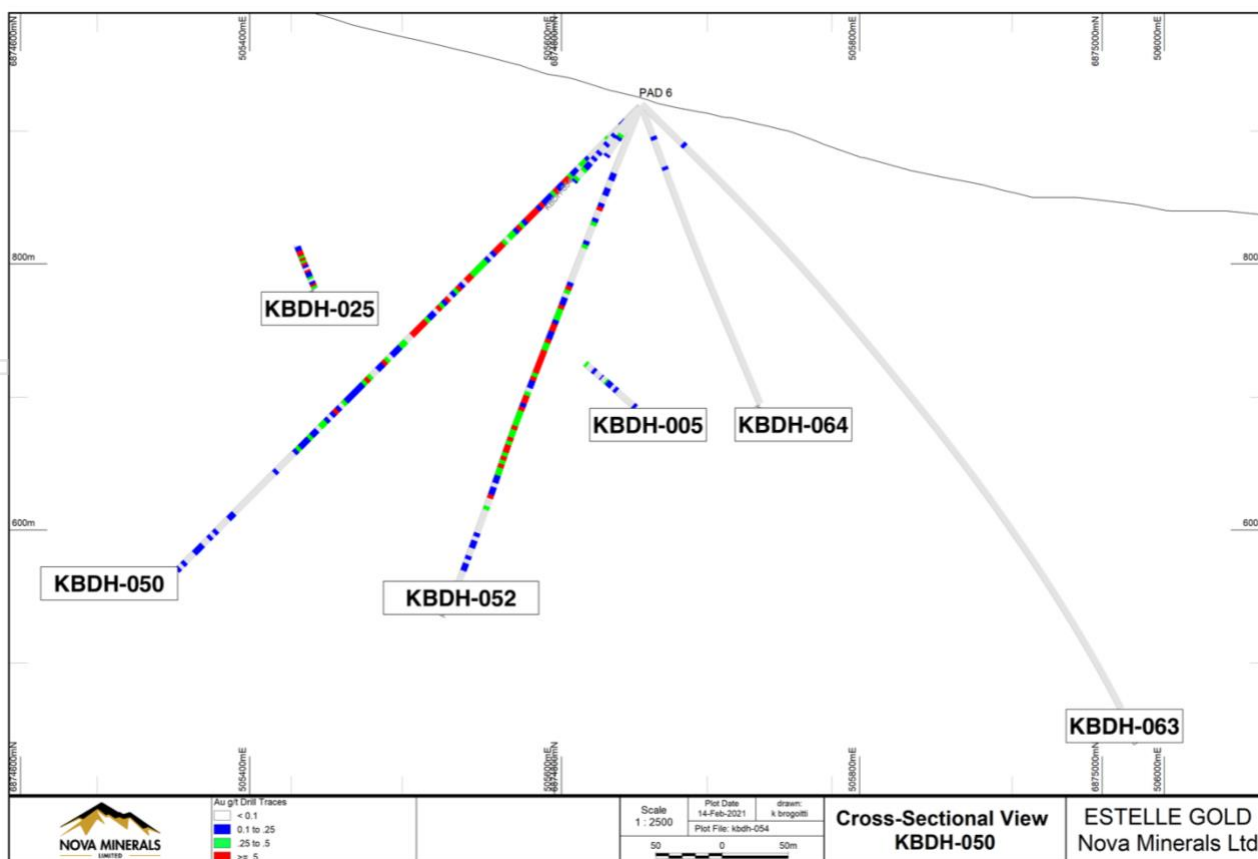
6874600mN
505400mE
505600mE
6874800mN
505800mE
6875000mN
506000mE

PAD 6

800m
800

KBDH-025

KBDH-005
KBDH-064

600m
600

KBDH-050
KBDH-052

KBDH-063

6874600mN
505400mE
505600mE
6874800mN
505800mE
6875000mN
506000mE

NOVA MINERALS
LIMITED

Au g/t Drill Traces
< 0.1
0.1 to .25
.25 to .5
>= .5

Scale
1 : 2500

Plot Date
14-Feb-2021

drawn:
k brogoitti

Plot File: kbdh-054

50
0
50m

Cross-Sectional View
KBDH-050

ESTELLE GOLD
Nova Minerals Ltd